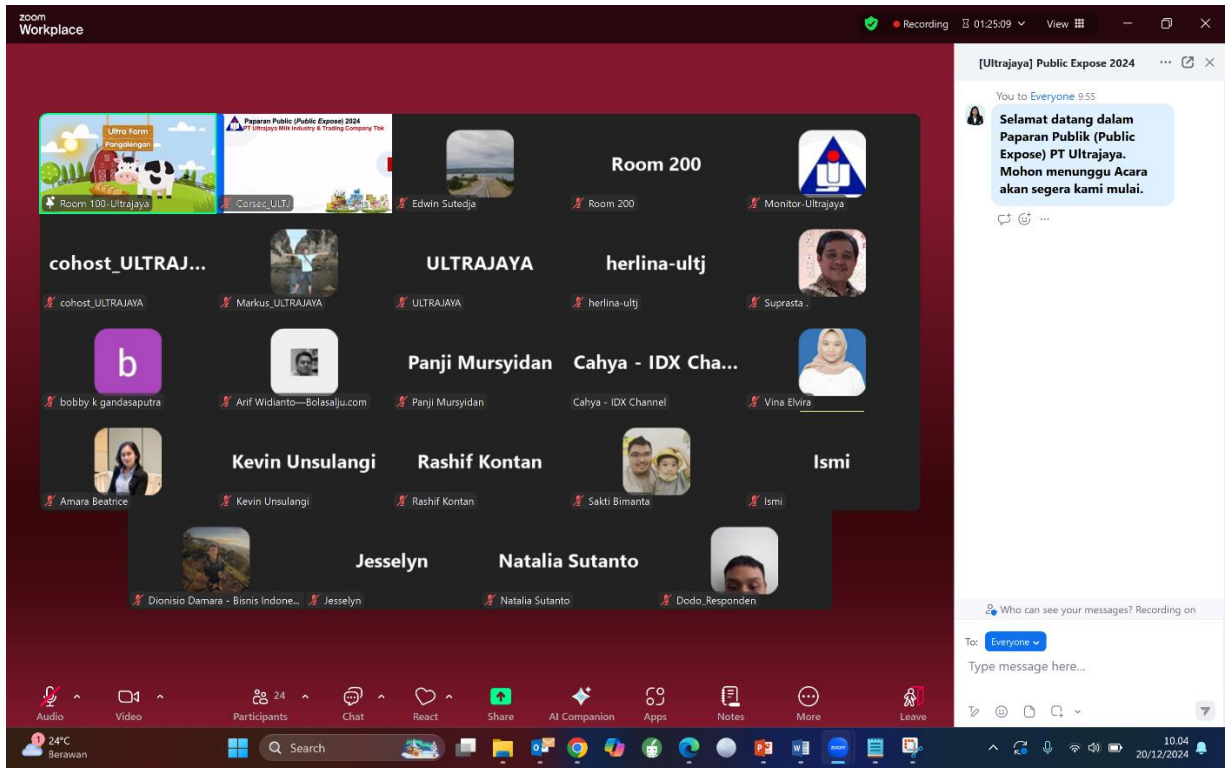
zoom Workplace

Recording 01:25:09 View

[Ultrajaya] Public Expose 2024

You to Everyone 9:55

Selamat datang dalam Paparan Publik (Public Expose) PT Ultrajaya. Mohon menunggu Acara akan segera kami mulai.

Ultra Farm Pangalengan

Room 100-Ultrajaya

Paparan Public (Public Expose) 2024
PT Ultrajaya Milk Industry & Trading Company Tbk

Corsec_ULTJ

Edwin Sutedja

Room 200

Room 200

Monitor-Ultrajaya

cohost_ULTRAJ...

cohost_ULTRAJAYA

Markus_ULTRAJAYA

ULTRAJAYA

ULTRAJAYA

herlina-ultj

herlina-ultj

Suprasta .

b

bobby k gandasaputra

Arif Widianto—Bolasalju.com

Panji Mursyidan

Panji Mursyidan

Cahya - IDX Cha...

Cahya - IDX Channel

Vina Elvira

Amara Beatrice

Kevin Unsulangi

Kevin Unsulangi

Rashif Kontan

Rashif Kontan

Sakti Bimanta

Ismi

Ismi

Dionisio Damara - Bisnis Indone...

Jesselyn

Jesselyn

Natalia Sutanto

Natalia Sutanto

Dodo_Responden

Who can see your messages? Recording on

To: Everyone

Type message here...

Audio Video Participants 24 Chat React Share AI Companion Apps Notes More Leave

24°C Berawan

Search

10.04 20/12/2024